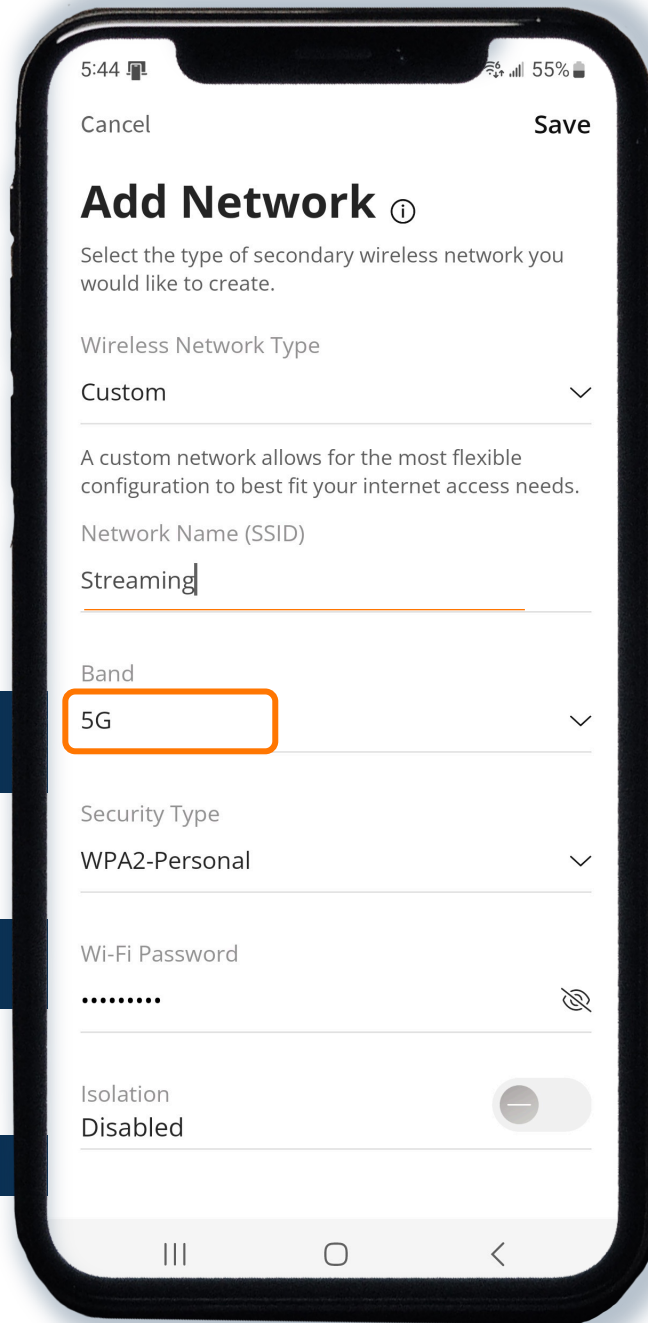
5:44

55%

Cancel

Save

Add Network

Select the type of secondary wireless network you would like to create.

Wireless Network Type

Custom

A custom network allows for the most flexible configuration to best fit your internet access needs.

Network Name (SSID)

Streaming

Band

5G

Security Type

WPA2-Personal

Wi-Fi Password

•••••••••

Isolation

Disabled